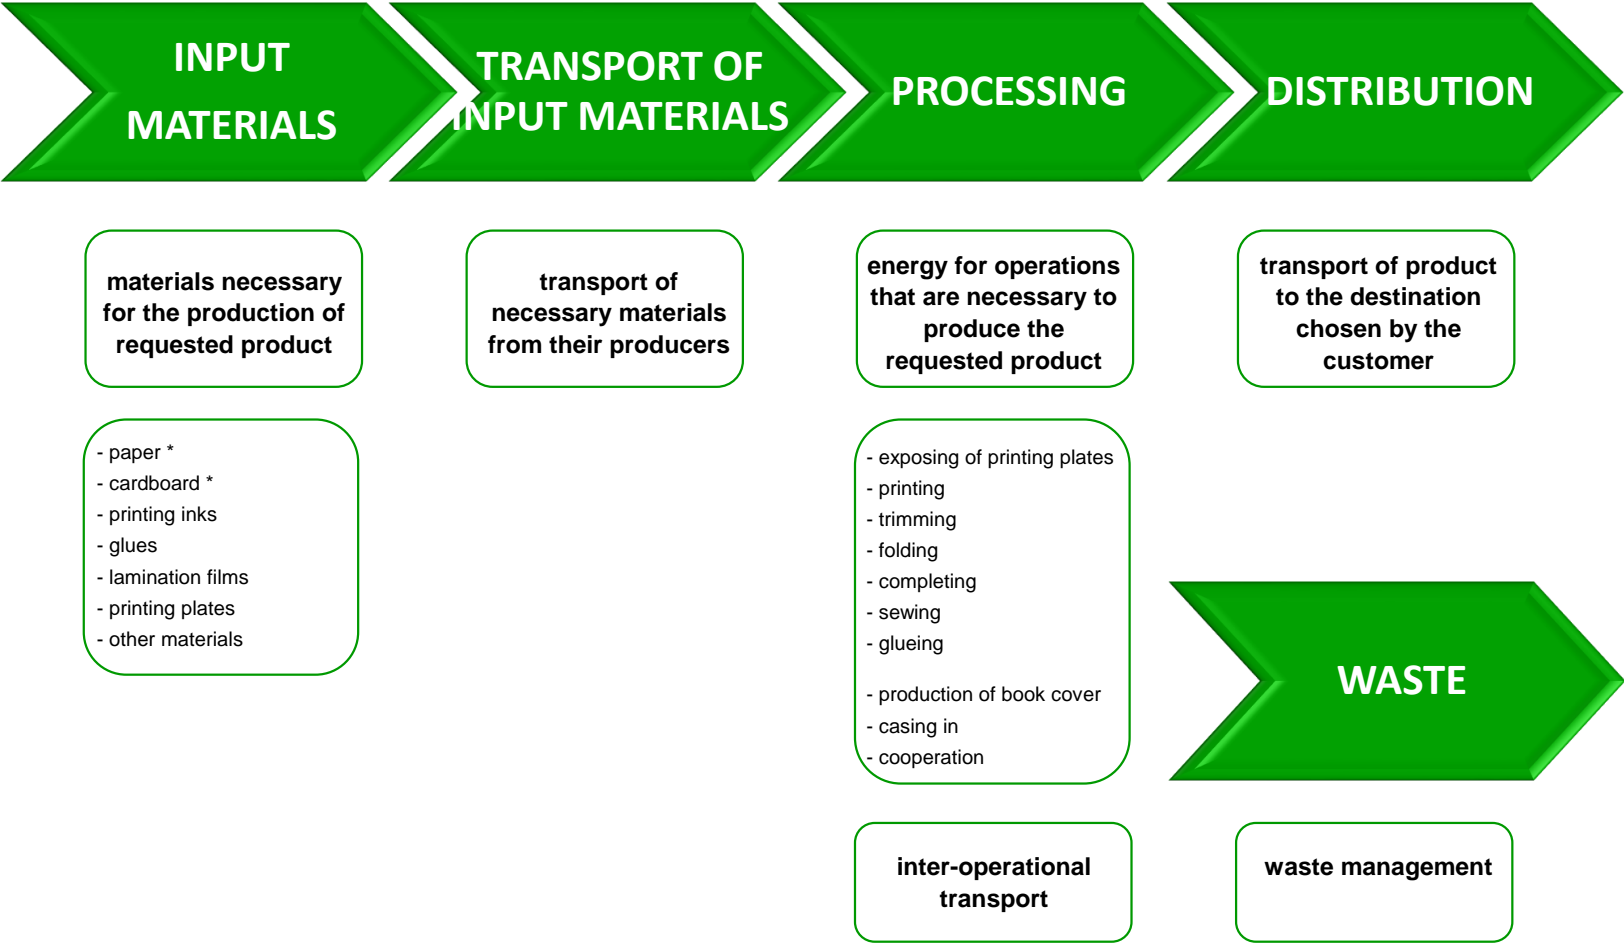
INPUT MATERIALS

TRANSPORT OF INPUT MATERIALS

PROCESSING

DISTRIBUTION

materials necessary for the production of requested product

- paper *
- cardboard *
- printing inks
- glues
- lamination films
- printing plates
- other materials

transport of necessary materials from their producers

energy for operations that are necessary to produce the requested product

- exposing of printing plates
- printing
- trimming
- folding
- completing
- sewing
- glueing

- production of book cover
- casing in
- cooperation

inter-operational transport

transport of product to the destination chosen by the customer

WASTE

waste management